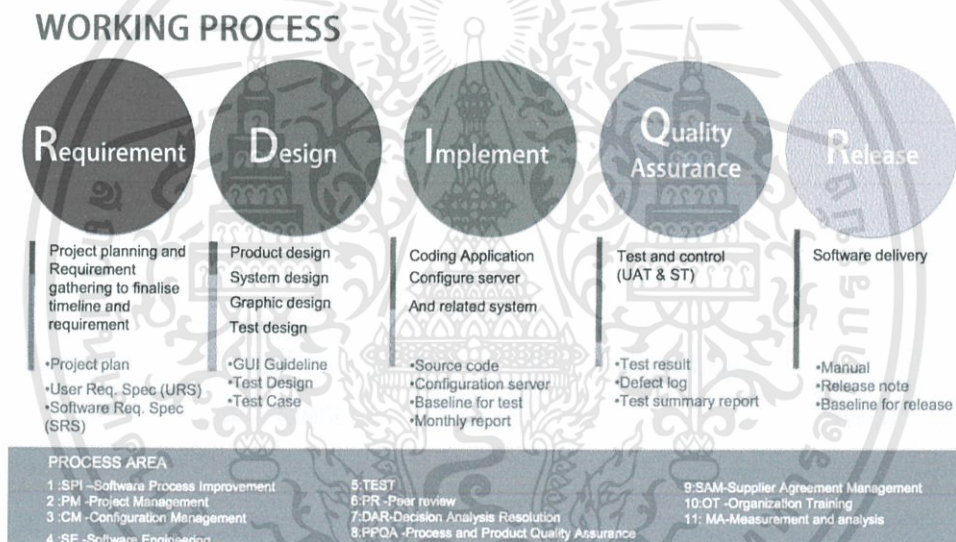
WORKING PROCESS

Requirement

Design

Implement

Quality Assurance

Release

Project planning and Requirement gathering to finalise timeline and requirement

•Project plan
•User Req. Spec (URS)
•Software Req. Spec (SRS)

Product design
System design
Graphic design
Test design

•GUI Guideline
•Test Design
•Test Case

Coding Application
Configure server
And related system

•Source code
•Configuration server
•Baseline for test
•Monthly report

Test and control (UAT & ST)

•Test result
•Defect log
•Test summary report

Software delivery

•Manual
•Release note
•Baseline for release

PROCESS AREA

1 :SPI –Software Process Improvement
2 :PM -Project Management
3 :CM -Configuration Management
4 :SE -Software Engineering

5:TEST
6:PR -Peer review
7:DAR-Decision Analysis Resolution
8:PPQA -Process and Product Quality Assurance

9:SAM-Supplier Agreement Management
10:OT -Organization Training
11: MA-Measurement and analysis